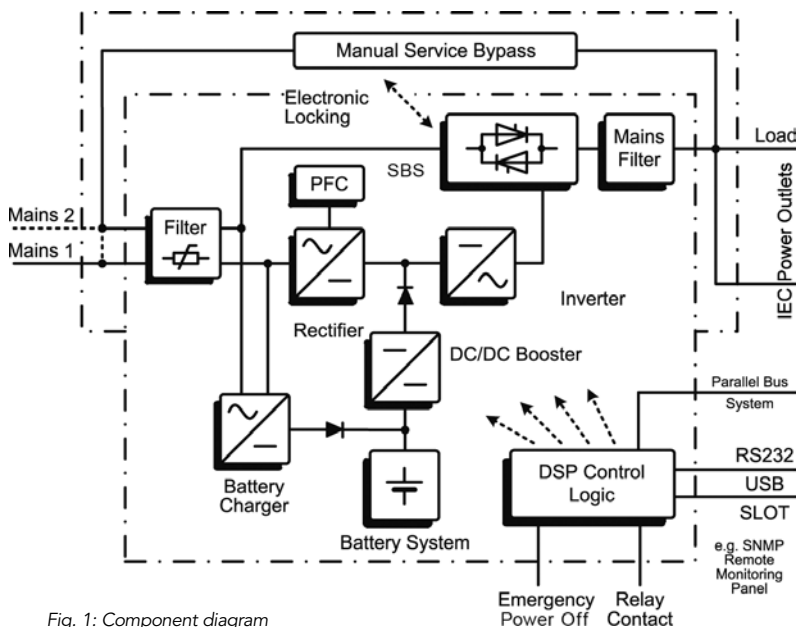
Manual Service Bypass

Electronic Locking

SBS

Mains Filter

Load

IEC Power Outlets

PFC

Mains 2

Mains 1

Filter

Inverter

Rectifier

DC/DC Booster

Parallel Bus System

Battery Charger

DSP Control Logic

RS232

USB

SLOT

Battery System

e.g. SNMP Remote Monitoring Panel

Emergency Power Off

Relay Contact

Fig. 1: Component diagram